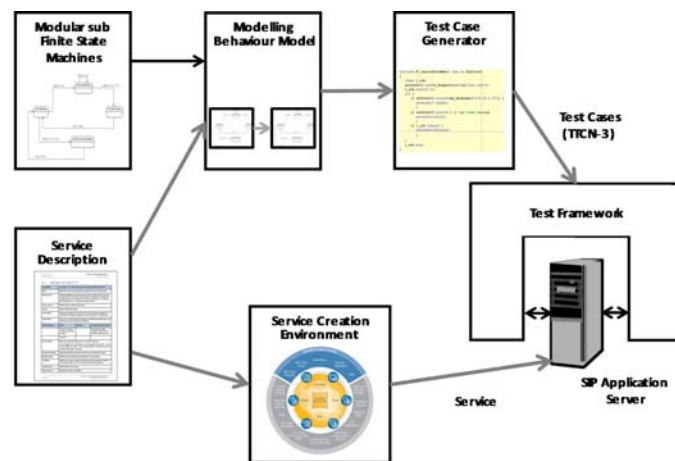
Modular sub Finite State Machines

Modelling Behaviour Model

Test Case Generator

Test Cases (TTCN-3)

Test Framework

Service Description

Service Creation Environment

Service

SIP Application Server